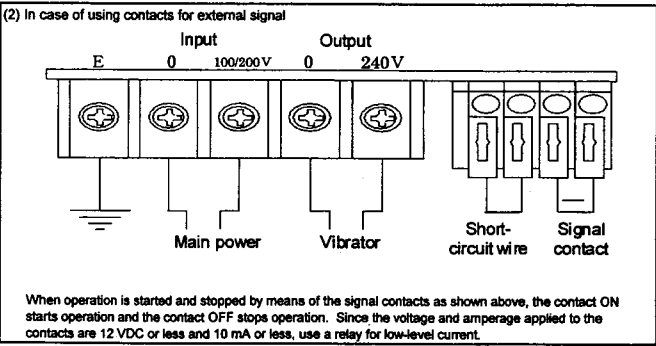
(2) In case of using contacts for external signal

Input

Output

E

0

100/200 V

0

240 V

Main power

Vibrator

Short-circuit wire

Signal contact

When operation is started and stopped by means of the signal contacts as shown above, the contact ON starts operation and the contact OFF stops operation. Since the voltage and amperage applied to the contacts are 12 VDC or less and 10 mA or less, use a relay for low-level current.